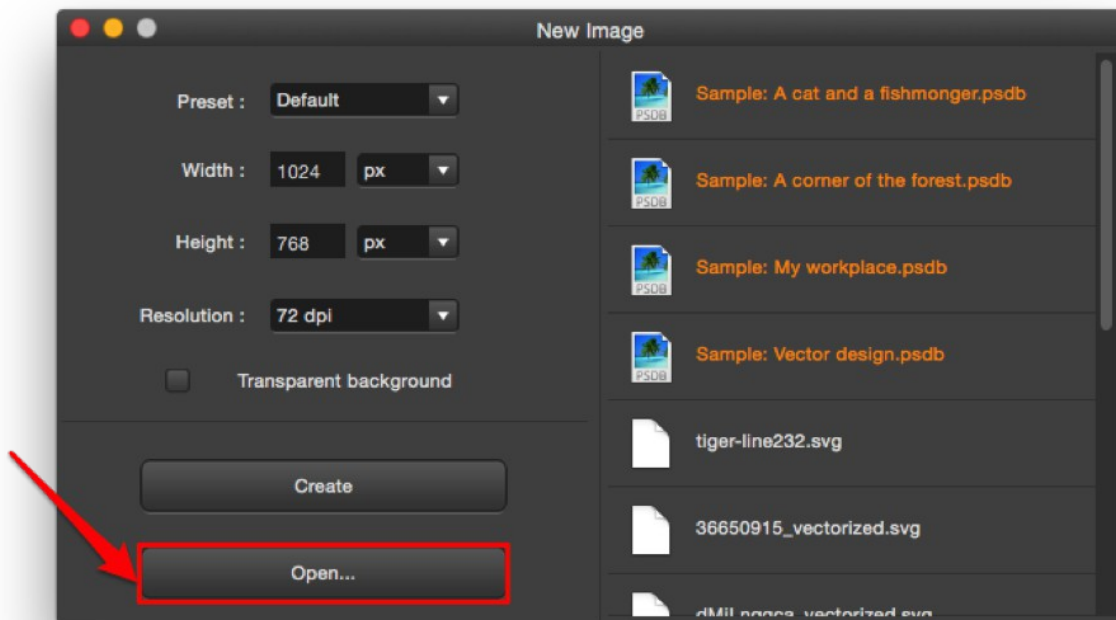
New Image

Preset : Default

Width : 1024 px

Height : 768 px

Resolution : 72 dpi

Transparent background

Create

Open...

PSDB Sample: A cat and a fishmonger.psdb

PSDB Sample: A corner of the forest.psdb

PSDB Sample: My workplace.psdb

PSDB Sample: Vector design.psdb

tiger-line232.svg

36650915_vectorized.svg

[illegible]_vectorized.svg